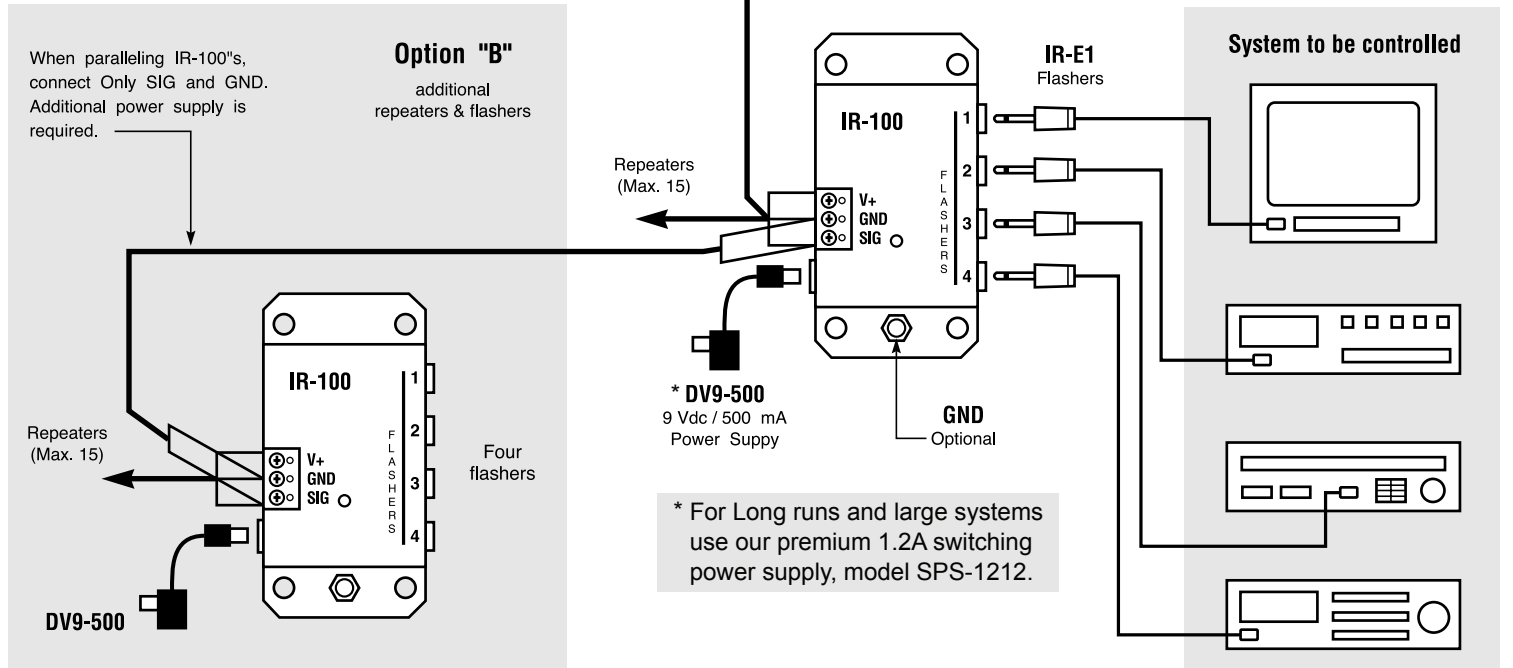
When paralleling IR-100"s, connect Only SIG and GND. Additional power supply is required.

Option "B"
additional repeaters & flashers

IR-100
V+
GND
SIG
FLASHERS
1
2
3
4
Four flashers

Repeaters (Max. 15)

DV9-500

Repeaters (Max. 15)

IR-100
V+
GND
SIG
FLASHERS
1
2
3
4

IR-E1
Flashers

* DV9-500
9 Vdc / 500 mA
Power Suppy

GND
Optional

* For Long runs and large systems use our premium 1.2A switching power supply, model SPS-1212.

System to be controlled